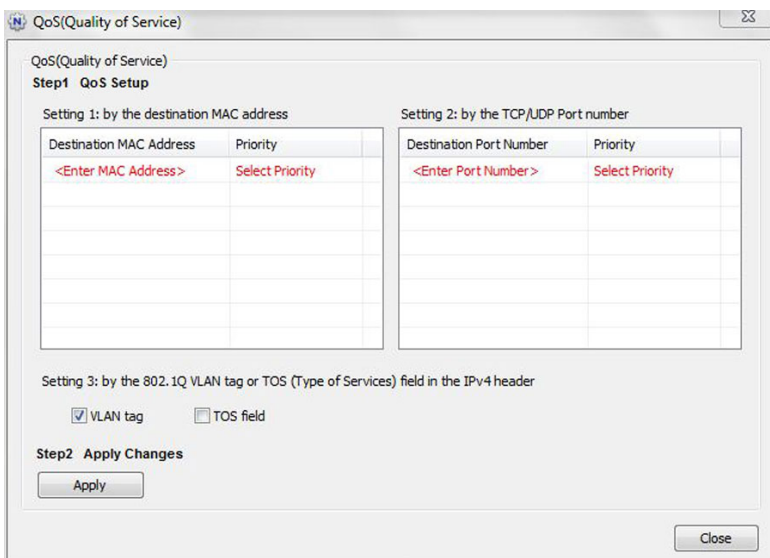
QoS(Quality of Service)

QoS(Quality of Service)
Step1 QoS Setup

Setting 1: by the destination MAC address

| Destination MAC Address | Priority |
|---|---|
| <Enter MAC Address> | Select Priority |

Setting 2: by the TCP/UDP Port number

| Destination Port Number | Priority |
|---|---|
| <Enter Port Number> | Select Priority |

Setting 3: by the 802.1Q VLAN tag or TOS (Type of Services) field in the IPv4 header

VLAN tag
TOS field

Step2 Apply Changes

Apply

Close